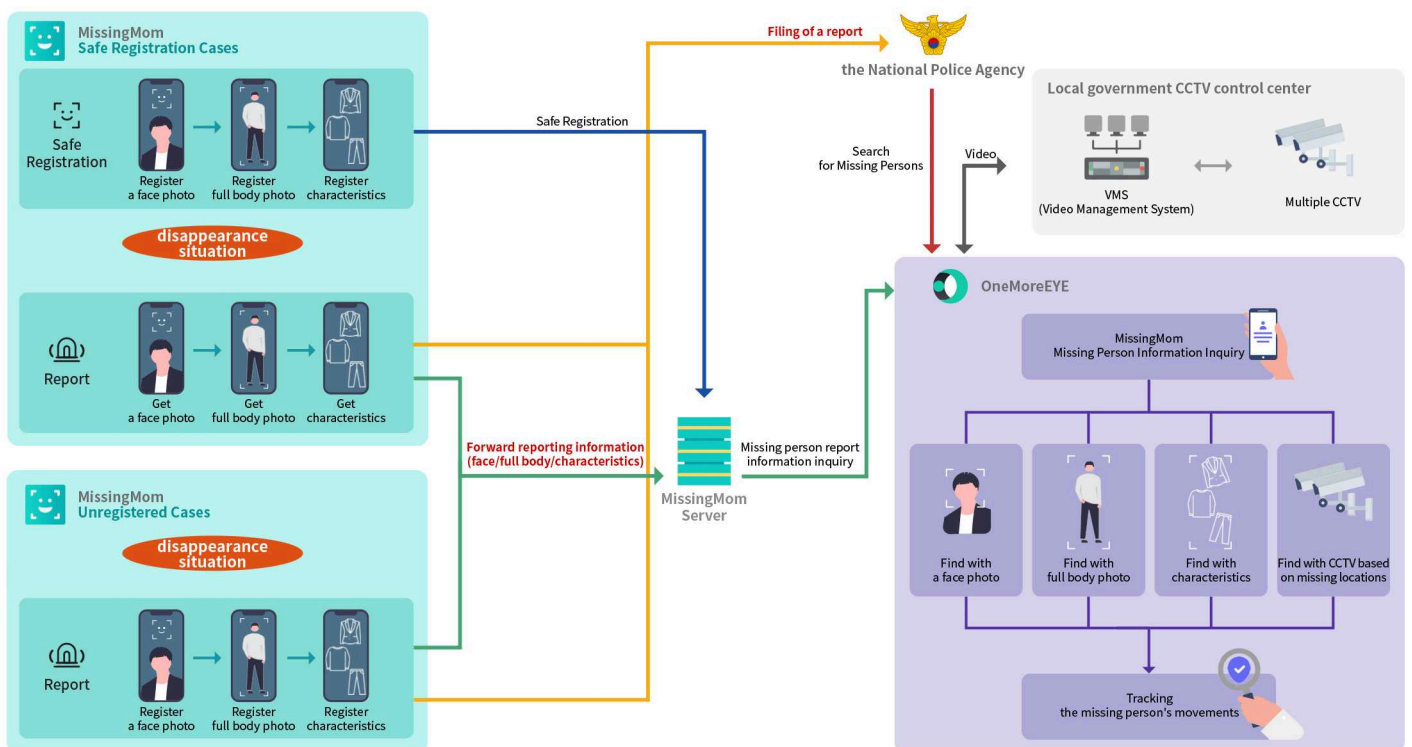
MissingMom
Safe Registration Cases

Safe Registration

Register a face photo
Register full body photo
Register characteristics

disappearance situation

Report

Get a face photo
Get full body photo
Get characteristics

MissingMom
Unregistered Cases

disappearance situation

Report

Register a face photo
Register full body photo
Register characteristics

Filing of a report

the National Police Agency

Safe Registration

Search for Missing Persons

Video

Local government CCTV control center

VMS
(Video Management System)

Multiple CCTV

Forward reporting information (face/full body/characteristics)

MissingMom Server

Missing person report information inquiry

OneMoreEYE

MissingMom
Missing Person Information Inquiry

Find with a face photo
Find with full body photo
Find with characteristics
Find with CCTV based on missing locations

Tracking the missing person's movements